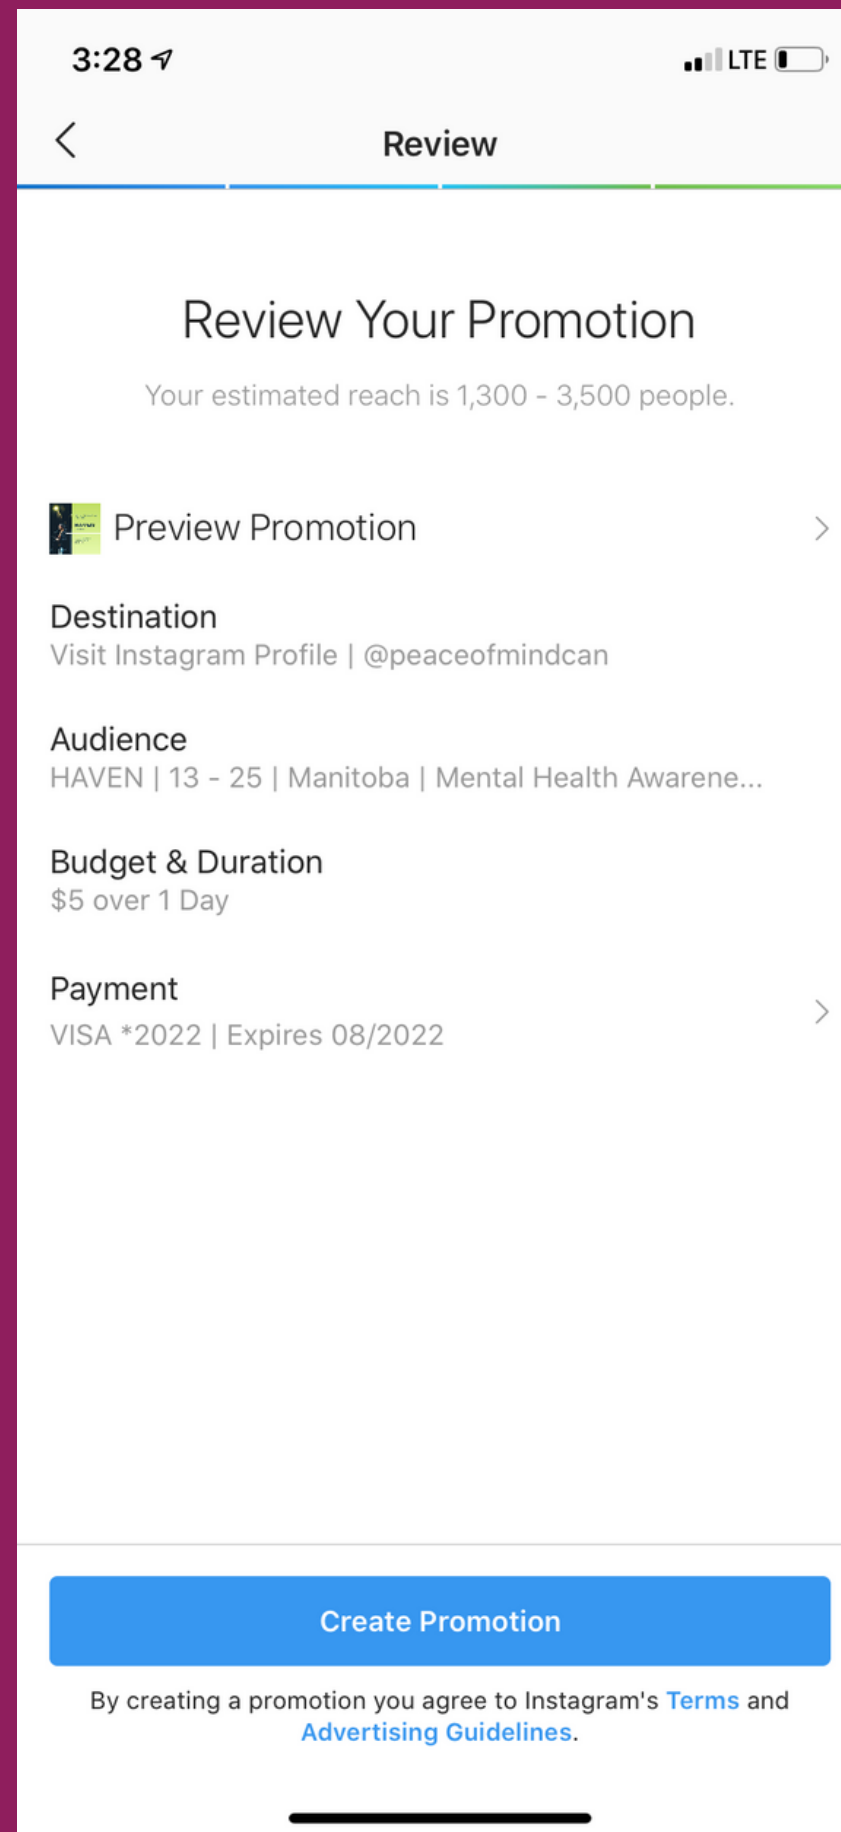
3:28

LTE

Review

Review Your Promotion

Your estimated reach is 1,300 - 3,500 people.

Preview Promotion

Destination
Visit Instagram Profile | @peaceofmindcan

Audience
HAVEN | 13 - 25 | Manitoba | Mental Health Awarene...

Budget & Duration
$5 over 1 Day

Payment
VISA *2022 | Expires 08/2022

Create Promotion

By creating a promotion you agree to Instagram's Terms and Advertising Guidelines.